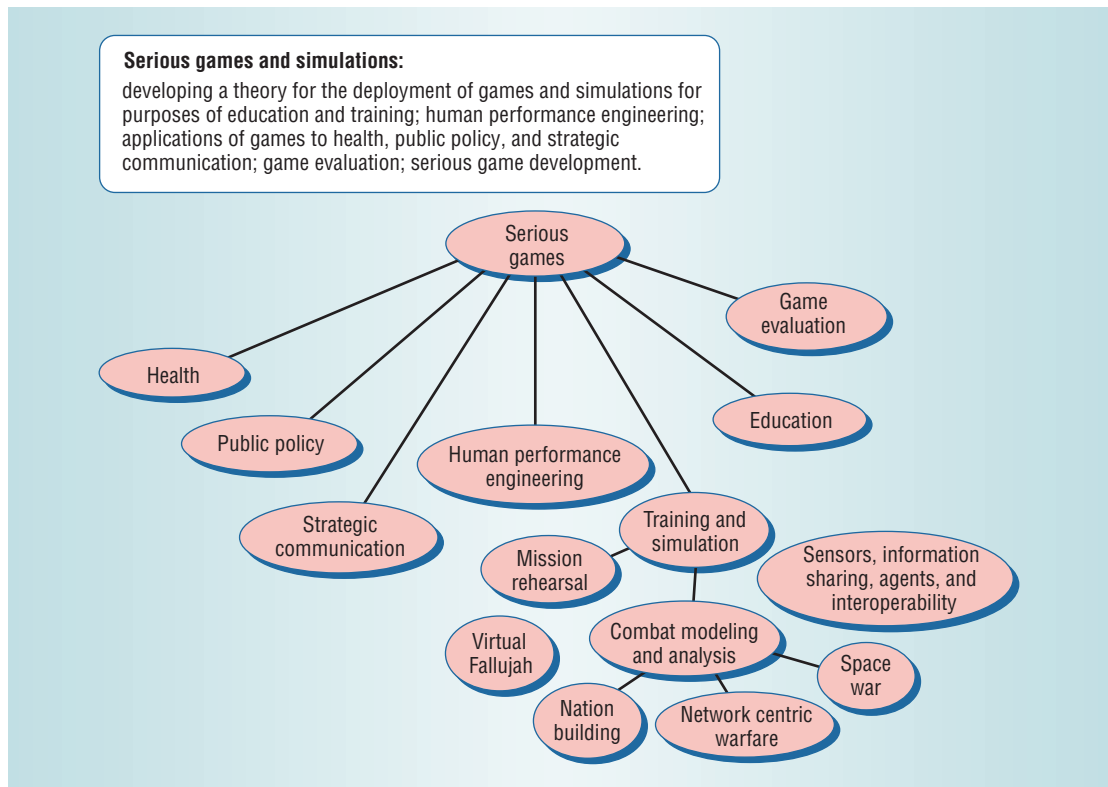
**Serious games and simulations:**
developing a theory for the deployment of games and simulations for purposes of education and training; human performance engineering; applications of games to health, public policy, and strategic communication; game evaluation; serious game development.

Serious games

Game evaluation

Health

Education

Public policy

Human performance engineering

Strategic communication

Training and simulation

Mission rehearsal

Sensors, information sharing, agents, and interoperability

Virtual Fallujah

Combat modeling and analysis

Space war

Nation building

Network centric warfare